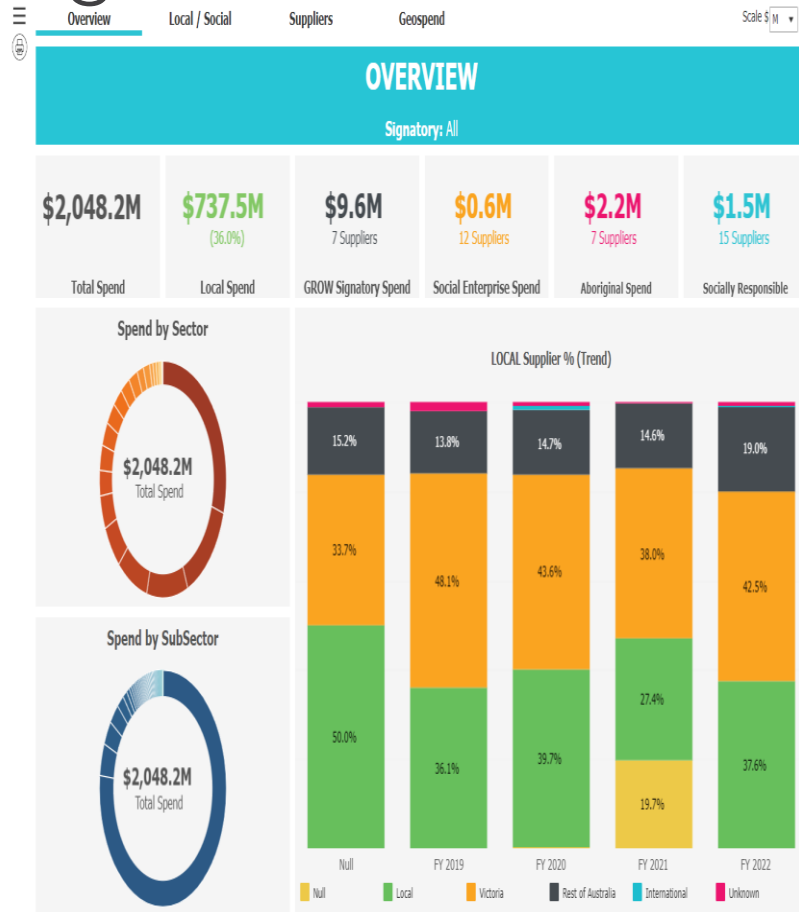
Overview
Local / Social
Suppliers
Geospend
Scale $ M

OVERVIEW
Signatory: All

$2,048.2M
Total Spend

$737.5M
(36.0%)
Local Spend

$9.6M
7 Suppliers
GROW Signatory Spend

$0.6M
12 Suppliers
Social Enterprise Spend

$2.2M
7 Suppliers
Aboriginal Spend

$1.5M
15 Suppliers
Socially Responsible

Spend by Sector
$2,048.2M
Total Spend

Spend by SubSector
$2,048.2M
Total Spend

LOCAL Supplier % (Trend)

| | Null | FY 2019 | FY 2020 | FY 2021 | FY 2022 |
|---|---|---|---|---|---|
| Rest of Australia | 15.2% | 13.8% | 14.7% | 14.6% | 19.0% |
| Victoria | 33.7% | 48.1% | 43.6% | 38.0% | 42.5% |
| Local | 50.0% | 36.1% | 39.7% | 27.4% | 37.6% |
| Null | | | | 19.7% | |

Null
Local
Victoria
Rest of Australia
International
Unknown